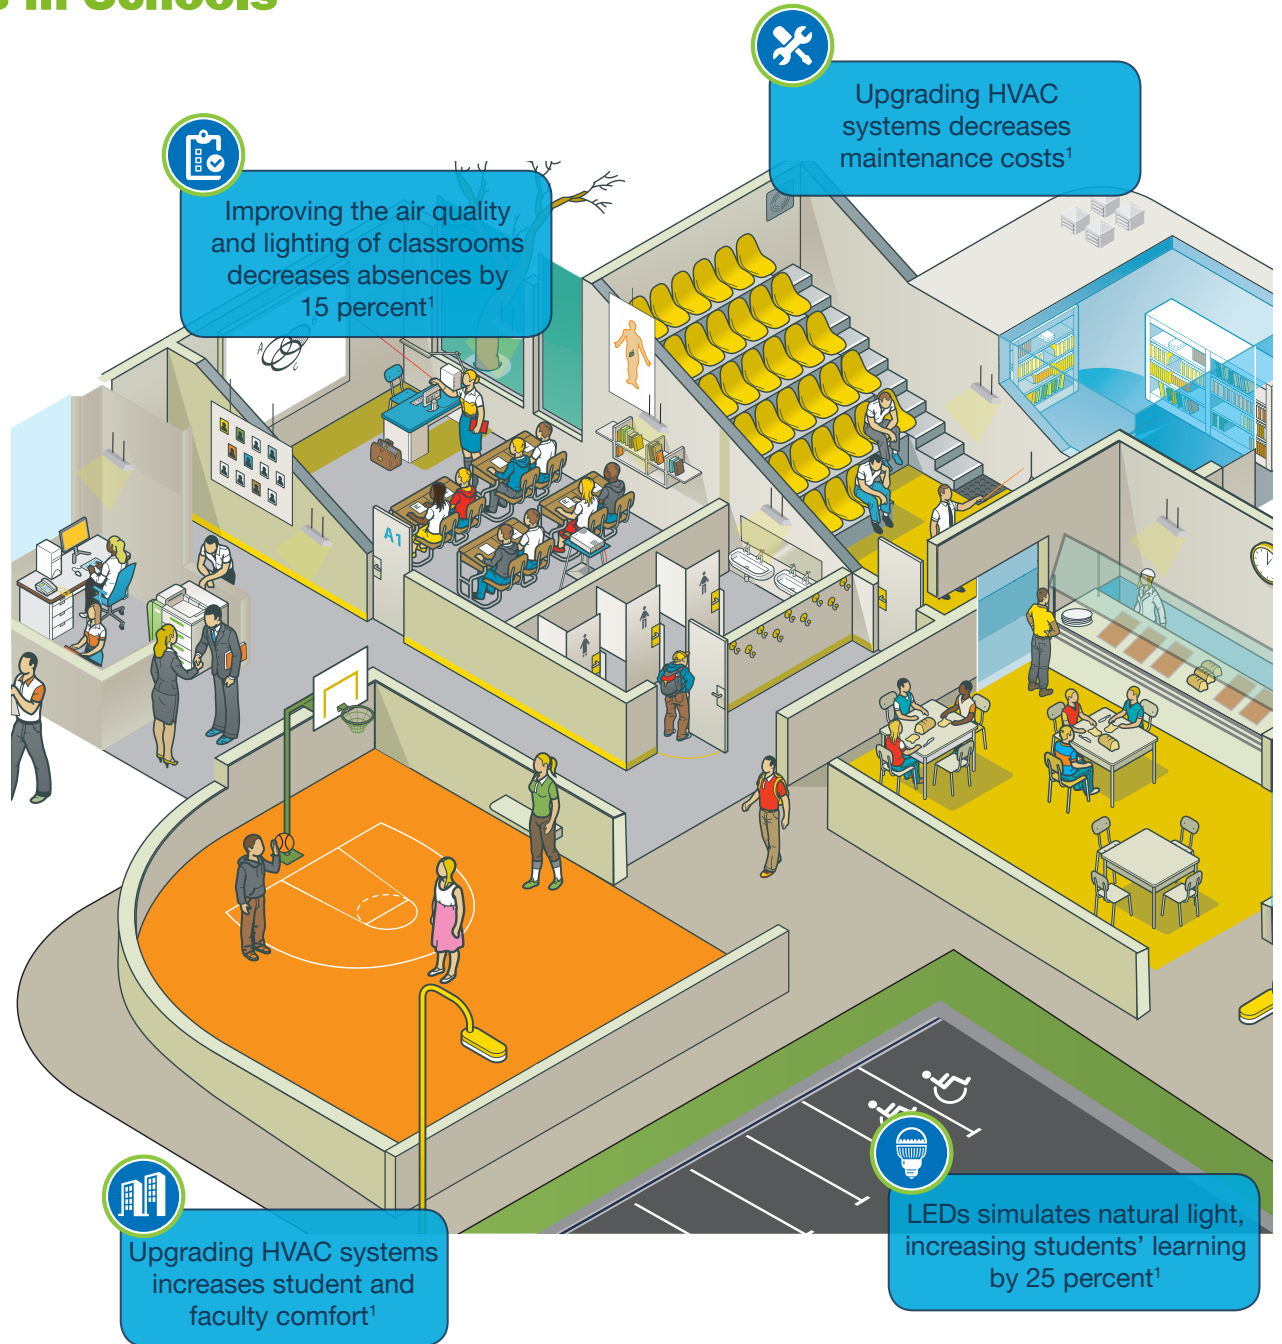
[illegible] in Schools

Upgrading HVAC systems decreases maintenance costs$^1$

Improving the air quality and lighting of classrooms decreases absences by 15 percent$^1$

A1

Upgrading HVAC systems increases student and faculty comfort$^1$

LEDs simulates natural light, increasing students' learning by 25 percent$^1$